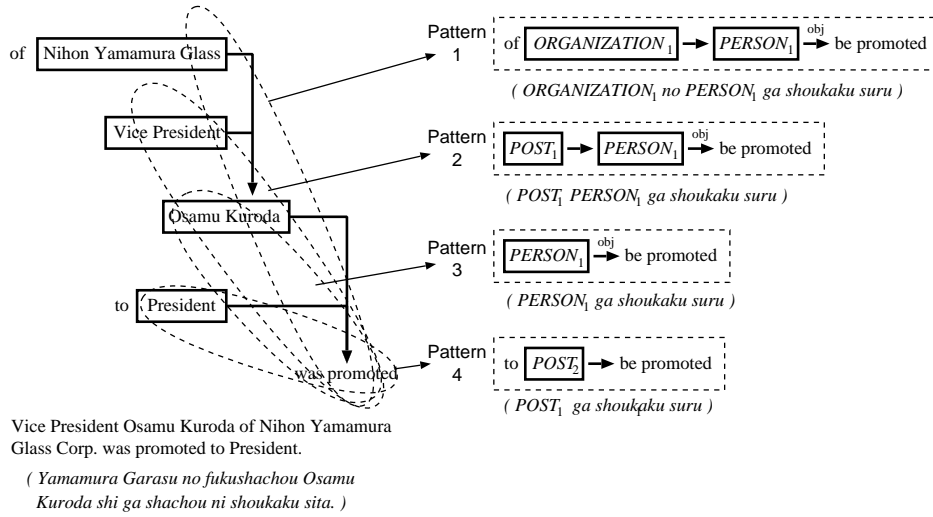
of Nihon Yamamura Glass

Vice President

Osamu Kuroda

to President

was promoted

Pattern 1

of $ORGANIZATION_1$ → $PERSON_1$ $\xrightarrow{obj}$ be promoted

( $ORGANIZATION_1$ no $PERSON_1$ ga shoukaku suru )

Pattern 2

$POST_1$ → $PERSON_1$ $\xrightarrow{obj}$ be promoted

( $POST_1$ $PERSON_1$ ga shoukaku suru )

Pattern 3

$PERSON_1$ $\xrightarrow{obj}$ be promoted

( $PERSON_1$ ga shoukaku suru )

Pattern 4

to $POST_2$ → be promoted

( $POST_1$ ga shoukaku suru )

Vice President Osamu Kuroda of Nihon Yamamura Glass Corp. was promoted to President.

( Yamamura Garasu no fukushachou Osamu Kuroda shi ga shachou ni shoukaku sita. )